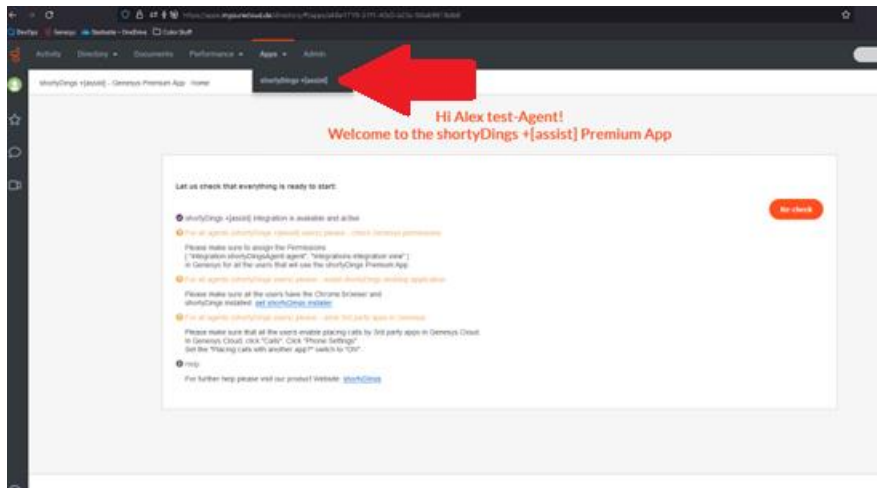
Activity Directory Documents Performance Apps Admin

shortyDings +[assist] – Genesys Premium App · Home

shortyDings +[assist]

Hi Alex test-Agent!
Welcome to the shortyDings +[assist] Premium App

Let us check that everything is ready to start:

shortyDings +[assist] integration is available and active

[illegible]

Please make sure to assign the Permissions
( "integration:shortyDingsAgent:agent", "integrations:integration:view" )
in Genesys for all the users that will use the shortyDings Premium App.

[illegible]

Please make sure all the users have the Chrome browser and
shortyDings installed: get shortyDings installer

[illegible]

Please make sure that all the users enable placing calls by 3rd party apps in Genesys Cloud.
In Genesys Cloud, click "Calls". Click "Phone Settings".
Set the "Placing calls with another app?" switch to "ON".

Help

For further help please visit our product Website: shortyDings

Re-check